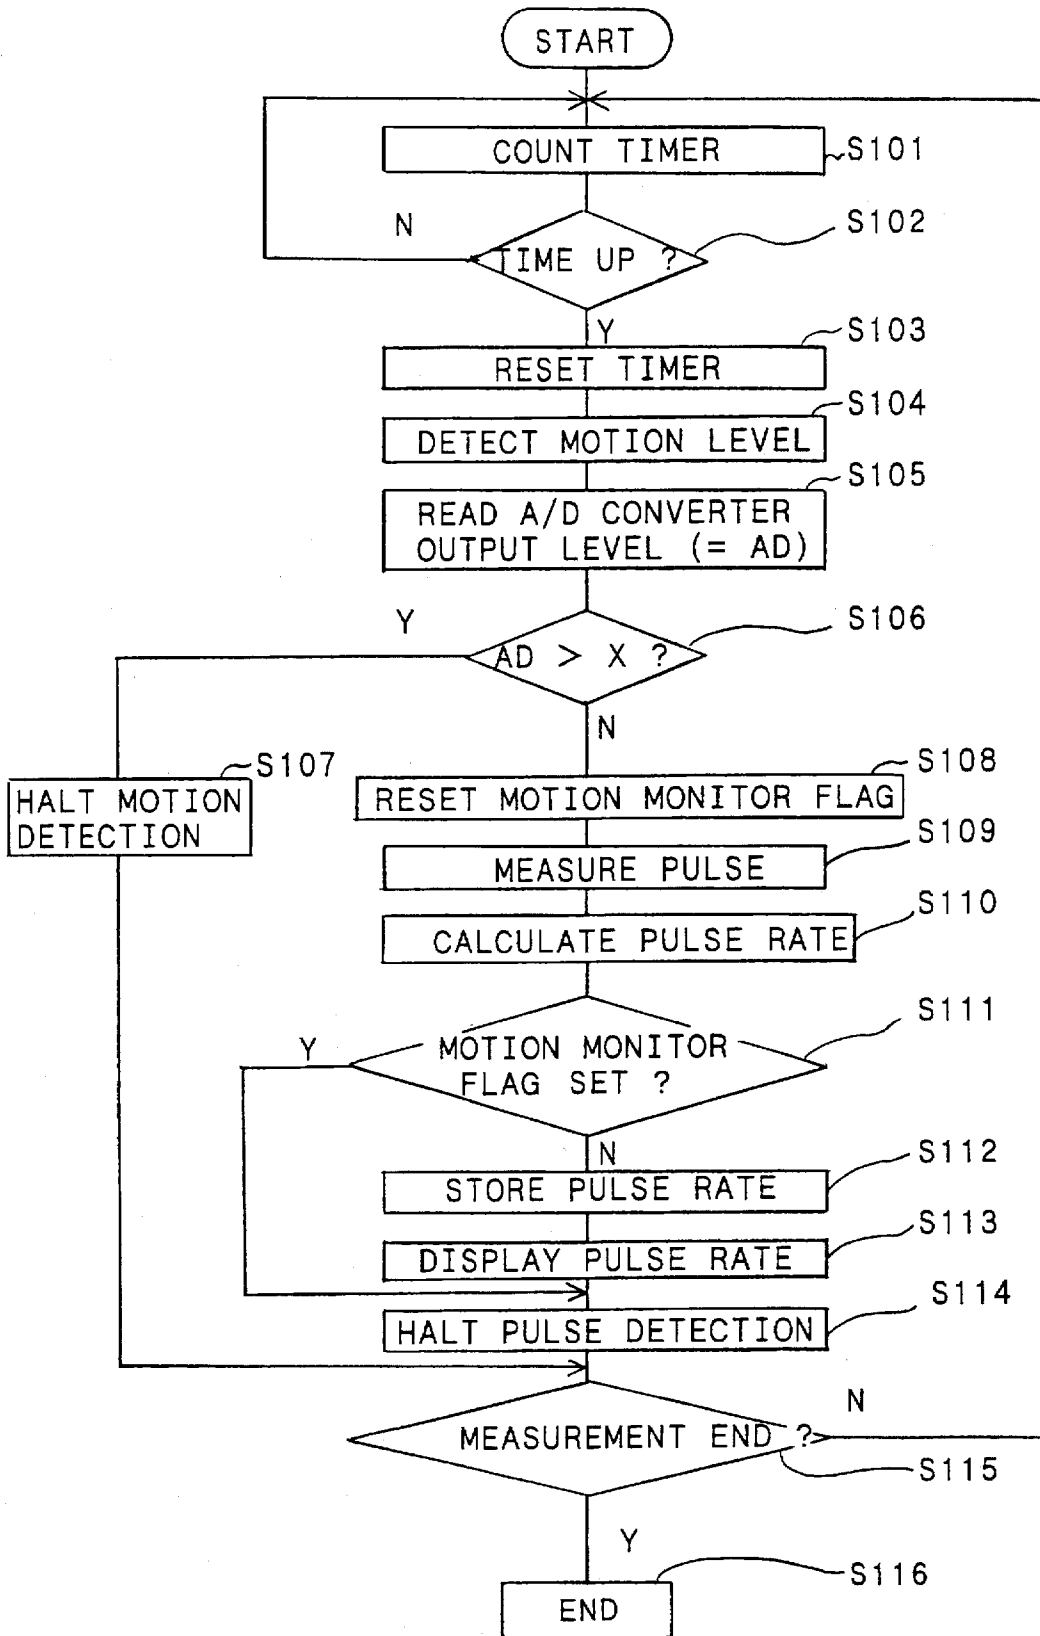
START

COUNT TIMER
S101

N
TIME UP ?
S102

Y
RESET TIMER
S103

DETECT MOTION LEVEL
S104

READ A/D CONVERTER OUTPUT LEVEL (= AD)
S105

Y
AD > X ?
S106

N

HALT MOTION DETECTION
S107

RESET MOTION MONITOR FLAG
S108

MEASURE PULSE
S109

CALCULATE PULSE RATE
S110

Y
MOTION MONITOR FLAG SET ?
S111

N
STORE PULSE RATE
S112

DISPLAY PULSE RATE
S113

HALT PULSE DETECTION
S114

N
MEASUREMENT END ?
S115

Y
END
S116